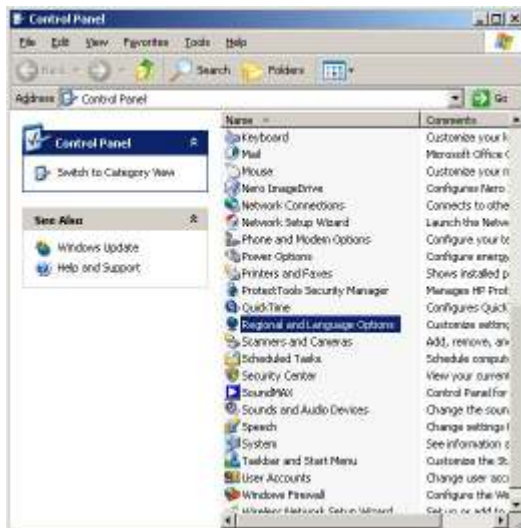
Control Panel

File Edit View Favorites Tools Help

Back Search Folders

Address Control Panel Go

Control Panel

Switch to Category View

See Also

Windows Update

Help and Support

| Name | Comments |
|---|---|
| Keyboard | Customize your k |
| Mail | Microsoft Office C |
| Mouse | Customize your m |
| Nero ImageDrive | Configures Nero |
| Network Connections | Connects to othe |
| Network Setup Wizard | Launch the Netw |
| Phone and Modem Options | Configure your te |
| Power Options | Configure energy |
| Printers and Faxes | Shows installed p |
| ProtectTools Security Manager | Manages HP Prot |
| QuickTime | Configures Quick |
| Regional and Language Options | Customize setting |
| Scanners and Cameras | Add, remove, an |
| Scheduled Tasks | Schedule comput |
| Security Center | View your current |
| SoundMAX | Control Panel for |
| Sounds and Audio Devices | Change the soun |
| Speech | Change settings f |
| System | See information a |
| Taskbar and Start Menu | Customize the St |
| User Accounts | Change user acc |
| Windows Firewall | Configure the W |
| Wireless Network Setup Wizard | Set up or add to |